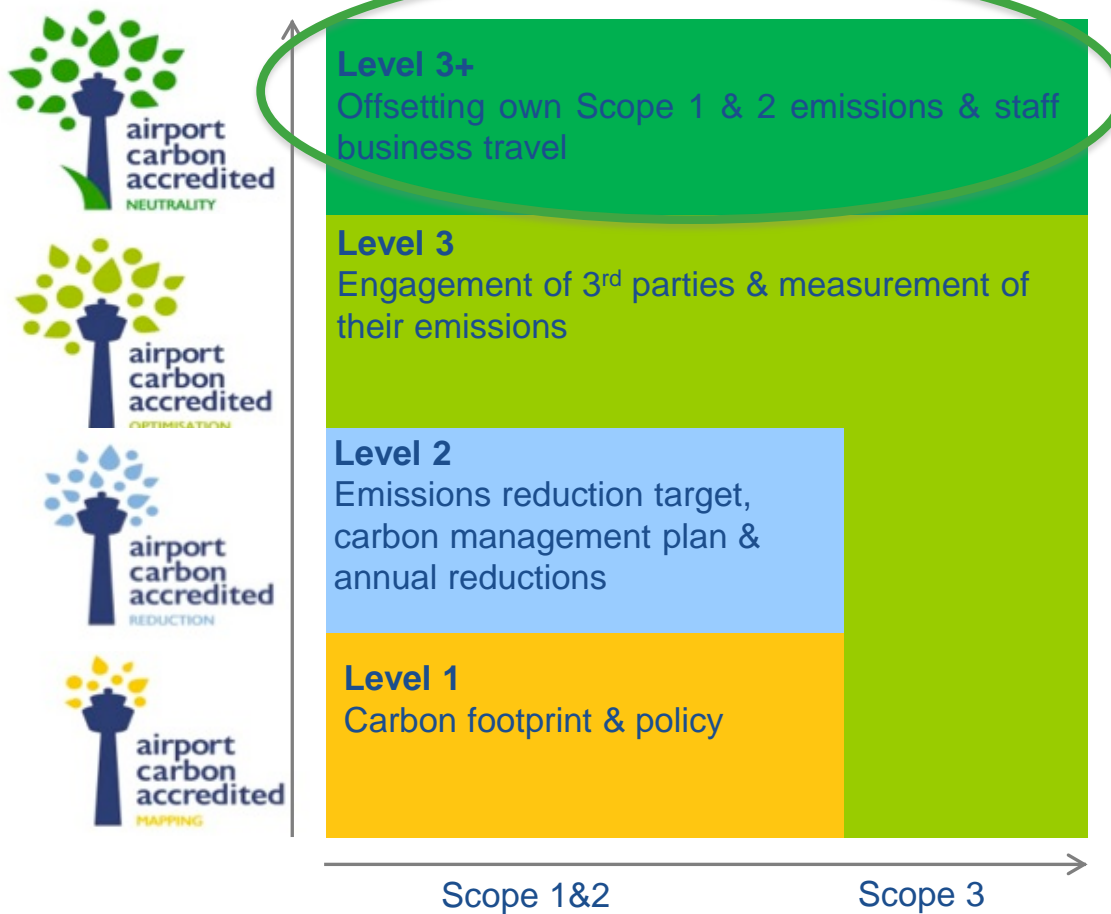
airport carbon accredited
NEUTRALITY

Level 3+
Offsetting own Scope 1 & 2 emissions & staff business travel

airport carbon accredited
OPTIMISATION

Level 3
Engagement of 3$^{rd}$ parties & measurement of their emissions

airport carbon accredited
REDUCTION

Level 2
Emissions reduction target, carbon management plan & annual reductions

airport carbon accredited
MAPPING

Level 1
Carbon footprint & policy

Scope 1&2

Scope 3